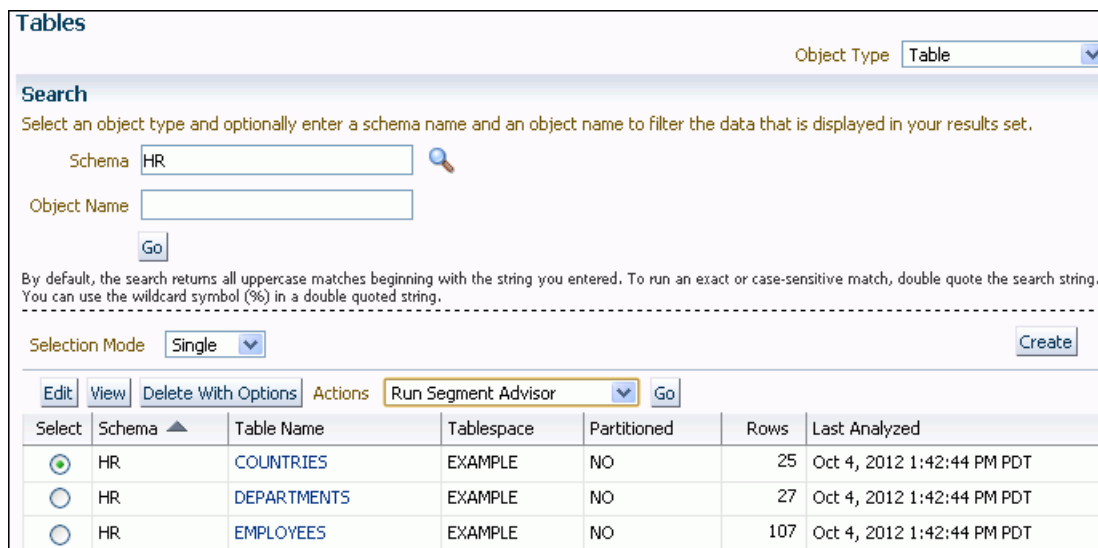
Tables

Object Type Table

Search

Select an object type and optionally enter a schema name and an object name to filter the data that is displayed in your results set.

Schema HR

Object Name

Go

By default, the search returns all uppercase matches beginning with the string you entered. To run an exact or case-sensitive match, double quote the search string. You can use the wildcard symbol (%) in a double quoted string.

Selection Mode Single

Create

Edit View Delete With Options Actions Run Segment Advisor Go

| Select | Schema | Table Name | Tablespace | Partitioned | Rows | Last Analyzed |
|---|---|---|---|---|---|---|
| ◉ | HR | COUNTRIES | EXAMPLE | NO | 25 | Oct 4, 2012 1:42:44 PM PDT |
| ○ | HR | DEPARTMENTS | EXAMPLE | NO | 27 | Oct 4, 2012 1:42:44 PM PDT |
| ○ | HR | EMPLOYEES | EXAMPLE | NO | 107 | Oct 4, 2012 1:42:44 PM PDT |